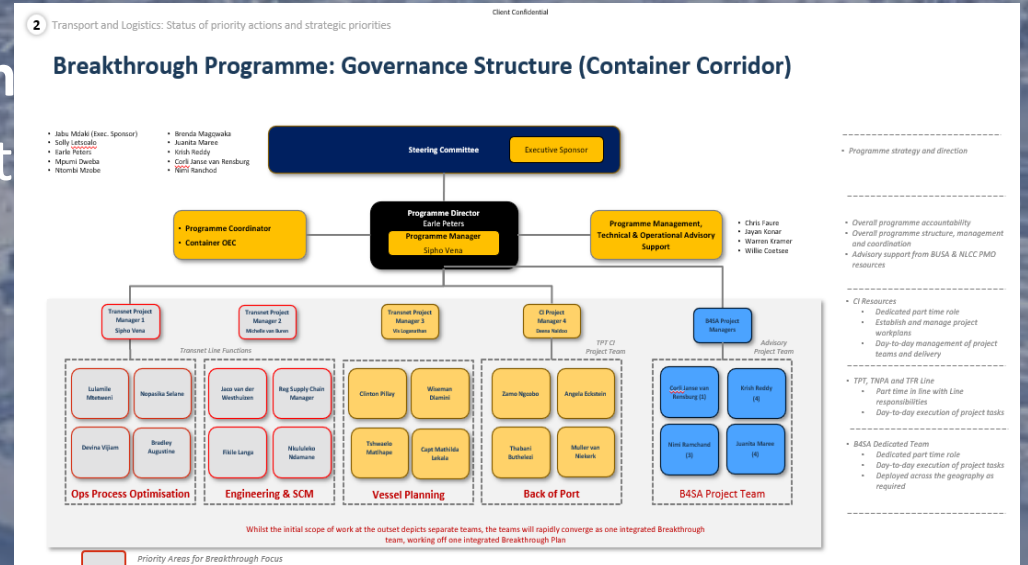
Client Confidential

2 Transport and Logistics: Status of priority actions and strategic priorities

Breakthrough Programme: Governance Structure (Container Corridor)

• Jabu Mdaki (Exec. Sponsor)
• Solly Letsoalo
• Earle Peters
• Mpumi Dweba
• Ntombi Mzobe

• Brenda Magqwaka
• Juanita Maree
• Krish Reddy
• Corli Janse van Rensburg
• Nimi Ranchod

Steering Committee

Executive Sponsor

• Programme strategy and direction

Programme Director
Earle Peters

Programme Manager
Sipho Vena

• Programme Coordinator
• Container OEC

Programme Management, Technical & Operational Advisory Support

• Chris Faure
• Jayan Konar
• Warren Kramer
• Willie Coetsee

• Overall programme accountability
• Overall programme structure, management and coordination
• Advisory support from BUSA & NLCC PMO resources

Transnet Project Manager 1
Sipho Vena

Transnet Project Manager 2
Michelle van Buren

Transnet Project Manager 3
Vis Loganathan

CI Project Manager 4
Deena Naidoo

B4SA Project Managers

Transnet Line Functions

TPT CI Project Team

Advisory Project Team

Lulamile Mbeteni

Nopasika Selane

Devina Vijiam

Bradley Augustine

Jaco van der Westhuizen

Reg Supply Chain Manager

Fikile Langa

Nkululeko Ndamane

Clinton Pillay

Wiseman Dlamini

Tshepelo Mathape

Capt Mathilda Lekale

Zama Ngcobo

Angela Eckstein

Thubani Buthelezi

Muller van Niekerk

Corli Janse van Rensburg (1)

Krish Reddy (4)

Nimi Ramchand (3)

Juanita Maree (4)

Ops Process Optimisation

Engineering & SCM

Vessel Planning

Back of Port

B4SA Project Team

• CI Resources
• Dedicated part time role
• Establish and manage project workplans
• Day-to-day management of project teams and delivery

• TPT, TNPA and TFR Line
• Part time in line with Line responsibilities
• Day-to-day execution of project tasks

• B4SA Dedicated Team
• Dedicated part time role
• Day-to-day execution of project tasks
• Deployed across the geography as required

Whilst the initial scope of work at the outset depicts separate teams, the teams will rapidly converge as one integrated Breakthrough team, working off one integrated Breakthrough Plan

Priority Areas for Breakthrough Focus